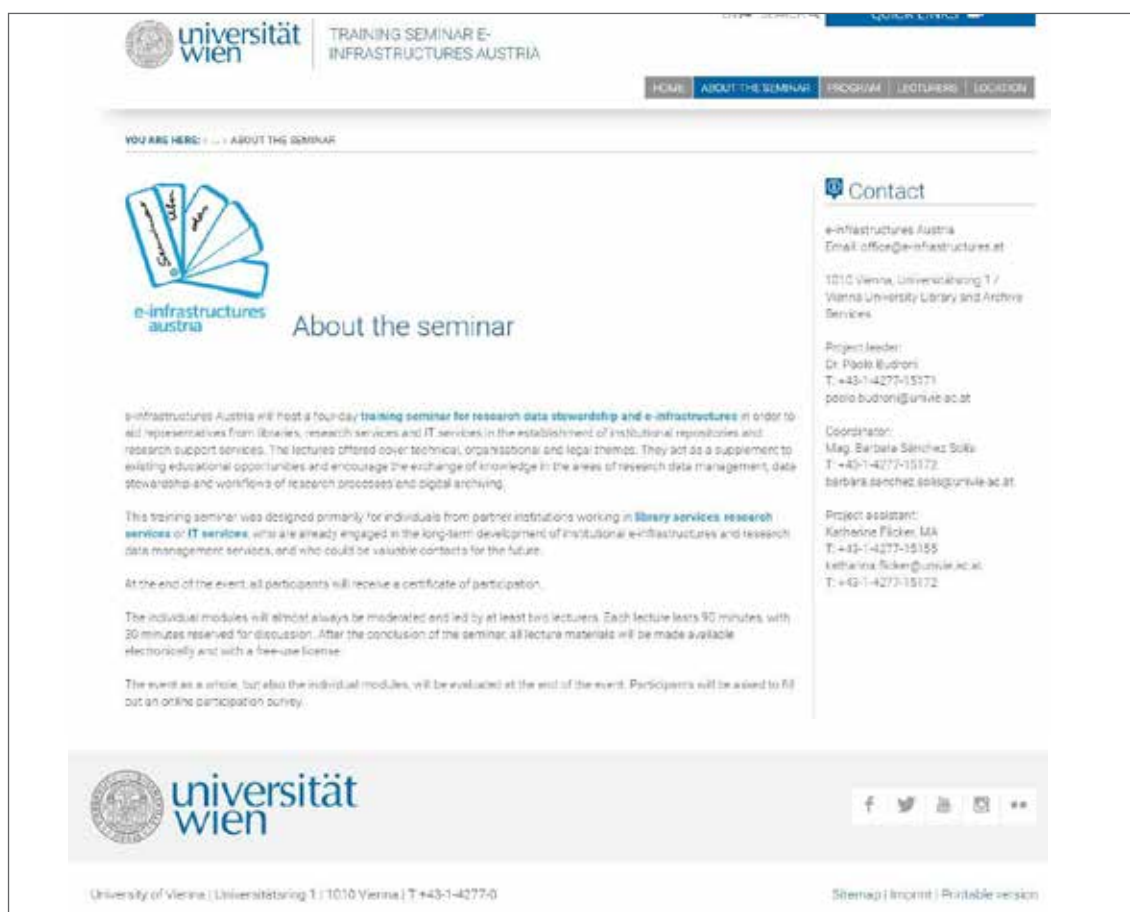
universität wien

TRAINING SEMINAR E-INFRASTRUCTURES AUSTRIA

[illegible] SEARCH

QUICK LINKS

HOME | ABOUT THE SEMINAR | PROGRAM | LECTURERS | LOCATION

YOU ARE HERE: > ... > ABOUT THE SEMINAR

e-infrastructures austria

About the seminar

e-Infrastructures Austria will host a four-day **training seminar for research data stewardship and e-infrastructures** in order to aid representatives from libraries, research services and IT services in the establishment of institutional repositories and research support services. The lectures offered cover technical, organisational and legal themes. They act as a supplement to existing educational opportunities and encourage the exchange of knowledge in the areas of research data management, data stewardship and workflows of research processes and digital archiving.

This training seminar was designed primarily for individuals from partner institutions working in **library services**, **research services** or **IT services**, who are already engaged in the long-term development of institutional e-infrastructures and research data management services, and who could be valuable contacts for the future.

At the end of the event, all participants will receive a certificate of participation.

The individual modules will almost always be moderated and led by at least two lecturers. Each lecture lasts 90 minutes, with 30 minutes reserved for discussion. After the conclusion of the seminar, all lecture materials will be made available electronically and with a free-use license.

The event as a whole, but also the individual modules, will be evaluated at the end of the event. Participants will be asked to fill out an online participation survey.

Contact

e-infrastructures Austria
Email: office@e-infrastructures.at

1010 Vienna, Universitätsring 1 / Vienna University Library and Archive Services

Project leader:
Dr. Paolo Budroni
T: +43-1-4277-15171
paolo.budroni@univie.ac.at

Coordinator:
Mag. Barbara Sánchez Solís
T: +43-1-4277-15172
barbara.sanchez.solis@univie.ac.at

Project assistant:
Katharina Flicker, MA
T: +43-1-4277-15155
katharina.flicker@univie.ac.at
T: +43-1-4277-15172

universität wien

University of Vienna | Universitätsring 1 | 1010 Vienna | T +43-1-4277-0

Sitemap | Imprint | Printable version